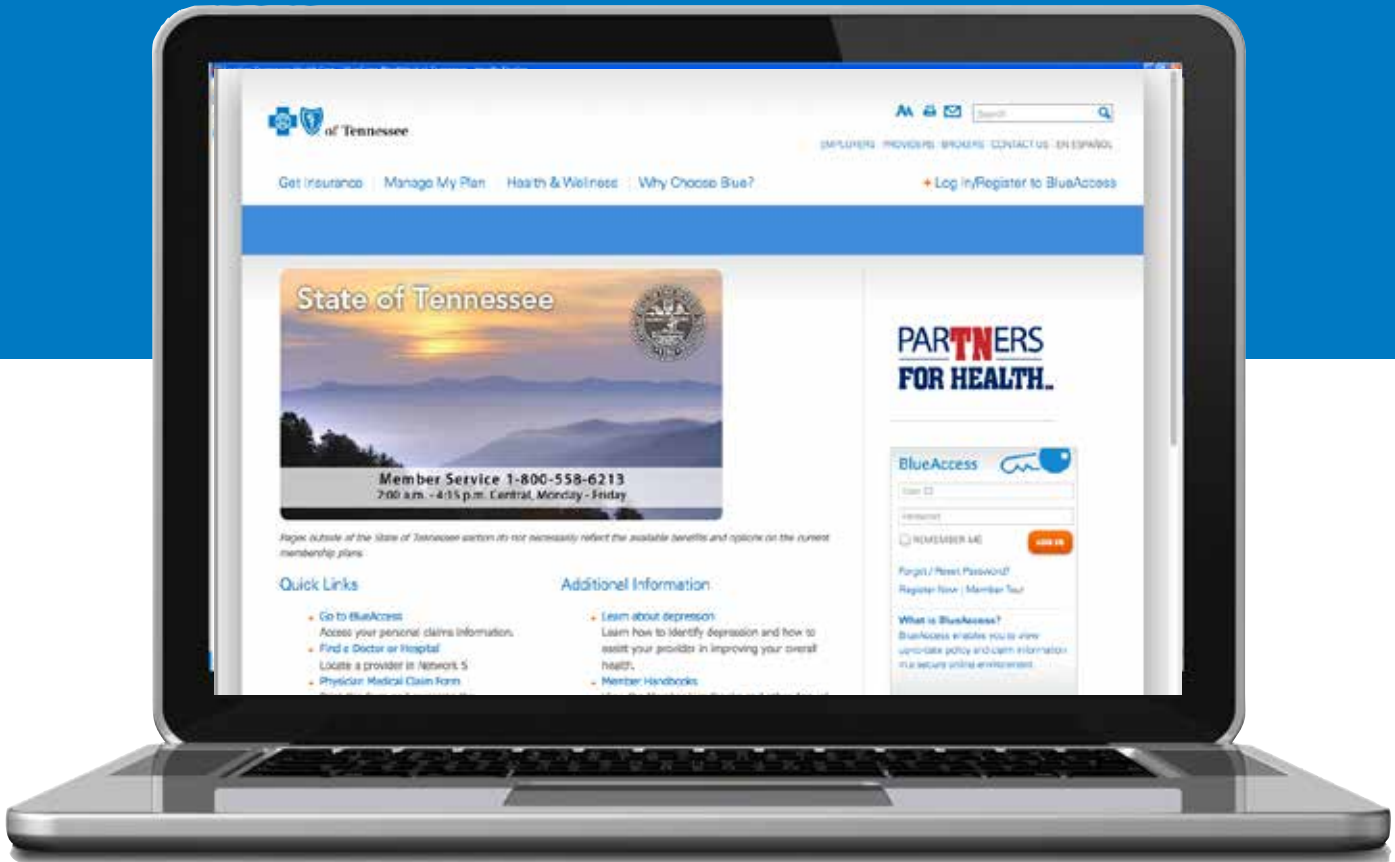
of Tennessee

AA Search

EMPLOYERS PROVIDERS BROKERS CONTACT US EN ESPAÑOL

Get Insurance | Manage My Plan | Health & Wellness | Why Choose Blue?

+ Log In/Register to BlueAccess

State of Tennessee

Member Service 1-800-558-6213
7:00 a.m. - 4:15 p.m. Central, Monday - Friday

Pages outside of the State of Tennessee section do not necessarily reflect the available benefits and options on the current membership plans.

Quick Links

Go to BlueAccess
Access your personal claims information.
Find a Doctor or Hospital
Locate a provider in Network S
Physician Medical Claim Form
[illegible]

Additional Information

Learn about depression
Learn how to identify depression and how to assist your provider in improving your overall health.
Member Handbooks
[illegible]

PARTNERS FOR HEALTH

BlueAccess

User ID

Password

REMEMBER ME

LOG IN

Forgot / Reset Password?

Register Now | Member Tour

What is BlueAccess?

BlueAccess enables you to view up-to-date policy and claim information in a secure online environment.